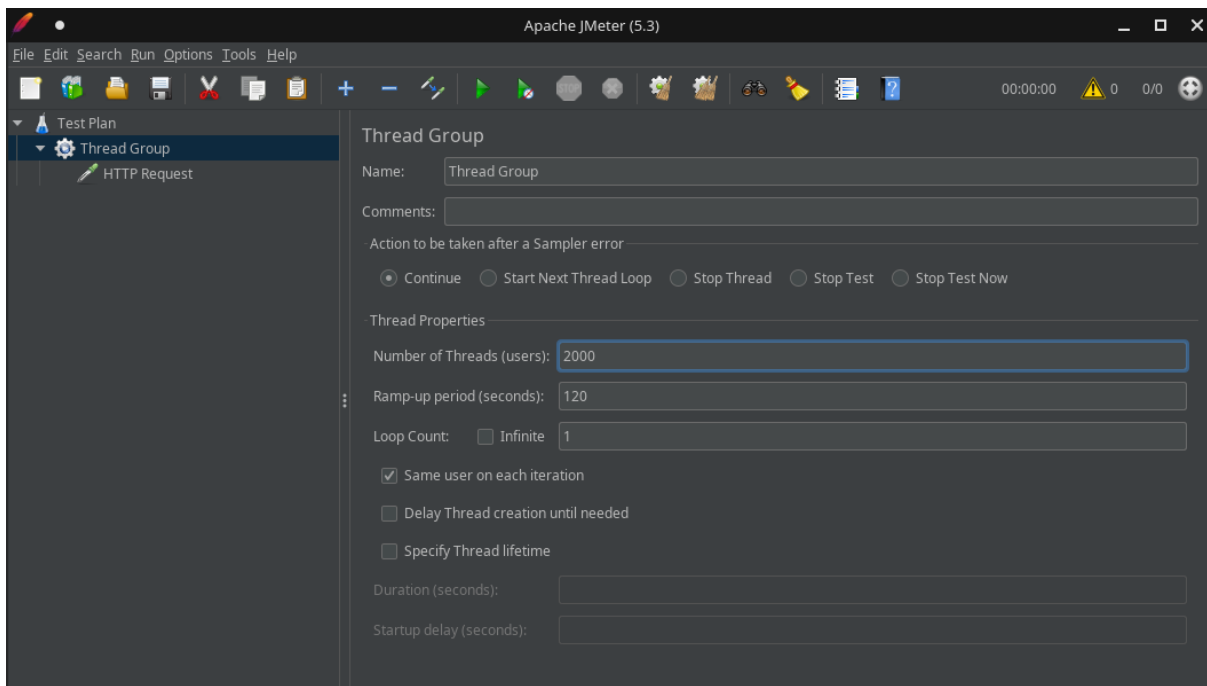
Apache JMeter (5.3)

File Edit Search Run Options Tools Help

00:00:00 0 0/0

Test Plan
Thread Group
HTTP Request

Thread Group

Name: Thread Group

Comments:

Action to be taken after a Sampler error

Continue Start Next Thread Loop Stop Thread Stop Test Stop Test Now

Thread Properties

Number of Threads (users): 2000

Ramp-up period (seconds): 120

Loop Count: Infinite 1

Same user on each iteration

Delay Thread creation until needed

Specify Thread lifetime

Duration (seconds):

Startup delay (seconds):